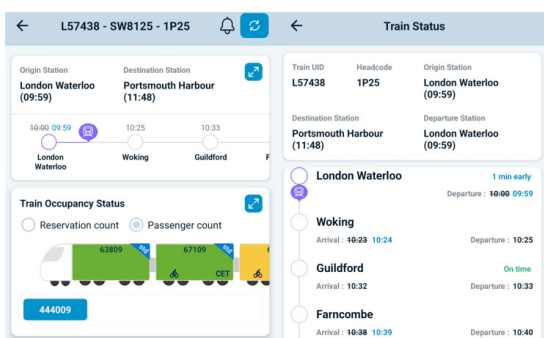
← L57438 - SW8125 - 1P25

Origin Station
London Waterloo (09:59)

Destination Station
Portsmouth Harbour (11:48)

~~10:00~~ 09:59
London Waterloo

10:25
Woking

10:33
Guildford

F

Train Occupancy Status

Reservation count
Passenger count

63809
Std

67109
Std
CET

444009

← Train Status

Train UID
L57438

Headcode
1P25

Origin Station
London Waterloo (09:59)

Destination Station
Portsmouth Harbour (11:48)

Departure Station
London Waterloo (09:59)

London Waterloo
1 min early
Departure : ~~10:00~~ 09:59

Woking
Arrival : ~~10:23~~ 10:24
Departure : 10:25

Guildford
On time
Arrival : 10:32
Departure : 10:33

Farncombe
Arrival : ~~10:38~~ 10:39
Departure : 10:40